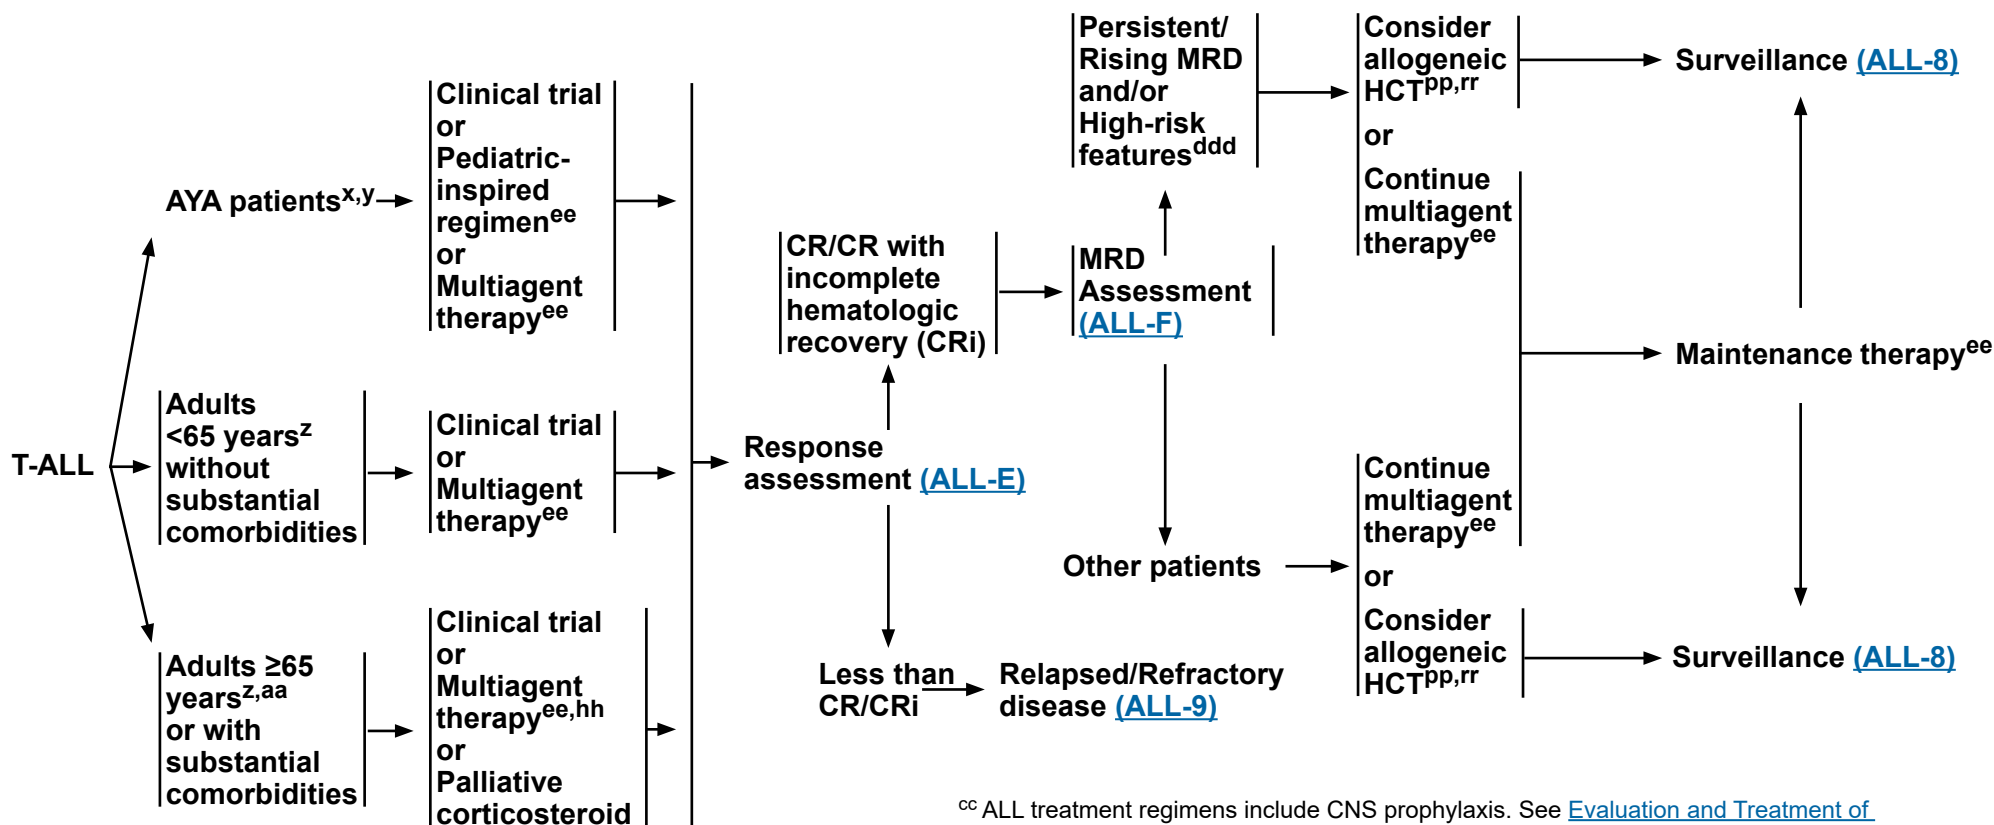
T-ALL

AYA patients$^{x,y}$

Clinical trial or Pediatric-inspired regimen$^{ee}$ or Multiagent therapy$^{ee}$

Adults <65 years$^{z}$ without substantial comorbidities

Clinical trial or Multiagent therapy$^{ee}$

Adults ≥65 years$^{z,aa}$ or with substantial comorbidities

Clinical trial or Multiagent therapy$^{ee,hh}$ or Palliative corticosteroid

Response assessment (ALL-E)

CR/CR with incomplete hematologic recovery (CRi)

Less than CR/CRi

Relapsed/Refractory disease (ALL-9)

MRD Assessment (ALL-F)

Persistent/ Rising MRD and/or High-risk features$^{ddd}$

Other patients

Consider allogeneic HCT$^{pp,rr}$ or Continue multiagent therapy$^{ee}$

Continue multiagent therapy$^{ee}$ or Consider allogeneic HCT$^{pp,rr}$

Surveillance (ALL-8)

Maintenance therapy$^{ee}$

Surveillance (ALL-8)

$^{cc}$ ALL treatment regimens include CNS prophylaxis. See Evaluation and Treatment of